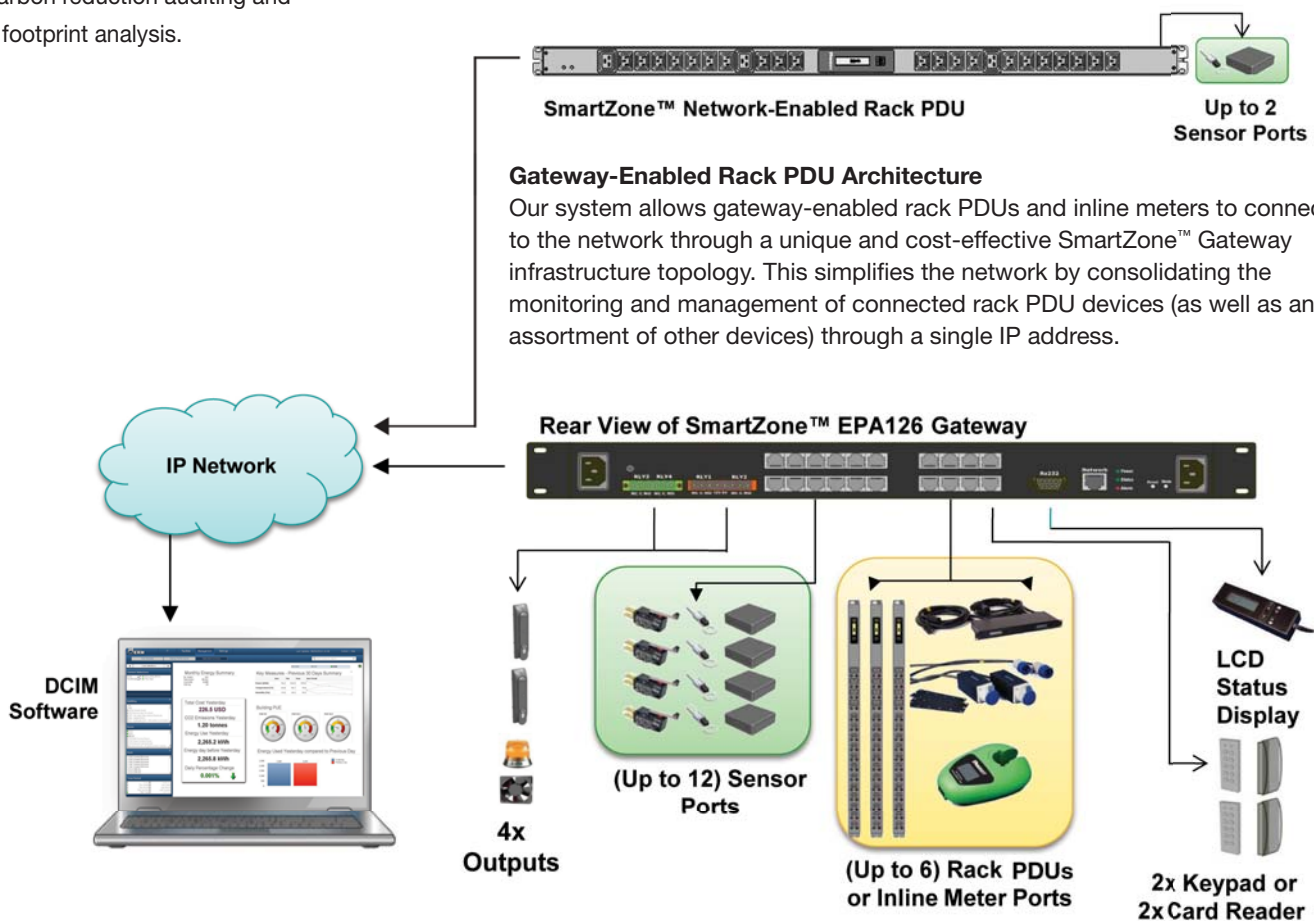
arbon reduction auditing and footprint analysis.

SmartZone™ Network-Enabled Rack PDU

Up to 2 Sensor Ports

Gateway-Enabled Rack PDU Architecture

Our system allows gateway-enabled rack PDUs and inline meters to connec to the network through a unique and cost-effective SmartZone™ Gateway infrastructure topology. This simplifies the network by consolidating the monitoring and management of connected rack PDU devices (as well as an assortment of other devices) through a single IP address.

Rear View of SmartZone™ EPA126 Gateway

IP Network

DCIM Software

Monthly Energy Summary

Total Cost Yesterday
226.0 USD

CO2 Emissions Yesterday
1.20 tonnes

Energy Use Yesterday
2,265.2 kWh

Energy day before Yesterday
2,265.8 kWh

Daily Percentage Change
0.001%

Key Measures - Previous 30 Days Summary

Building PUE

Energy Used Yesterday compared to Previous Day

4x Outputs

(Up to 12) Sensor Ports

(Up to 6) Rack PDUs or Inline Meter Ports

LCD Status Display

2x Keypad or 2x Card Reader